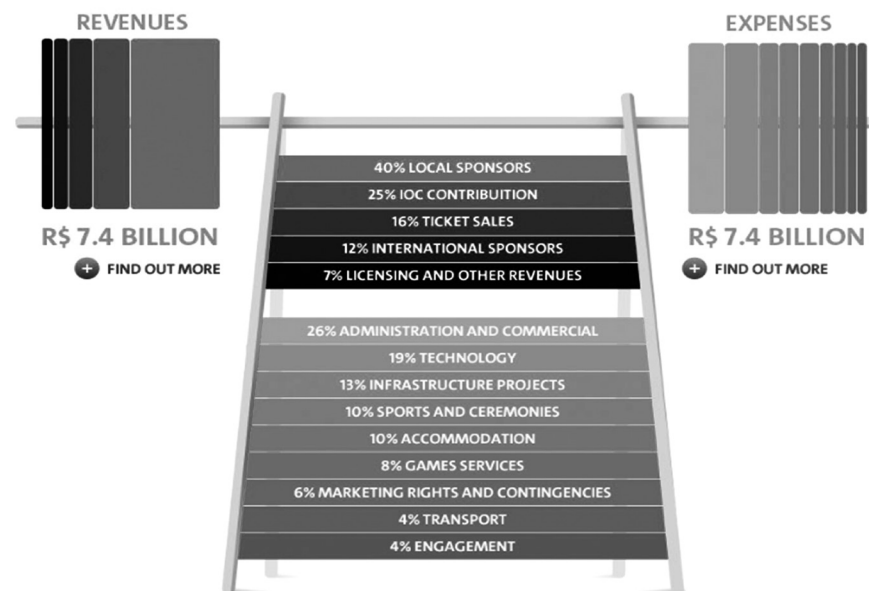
REVENUES

R$ 7.4 BILLION

+ FIND OUT MORE

EXPENSES

R$ 7.4 BILLION

+ FIND OUT MORE

40% LOCAL SPONSORS
25% IOC CONTRIBUITION
16% TICKET SALES
12% INTERNATIONAL SPONSORS
7% LICENSING AND OTHER REVENUES

26% ADMINISTRATION AND COMMERCIAL
19% TECHNOLOGY
13% INFRASTRUCTURE PROJECTS
10% SPORTS AND CEREMONIES
10% ACCOMMODATION
8% GAMES SERVICES
6% MARKETING RIGHTS AND CONTINGENCIES
4% TRANSPORT
4% ENGAGEMENT